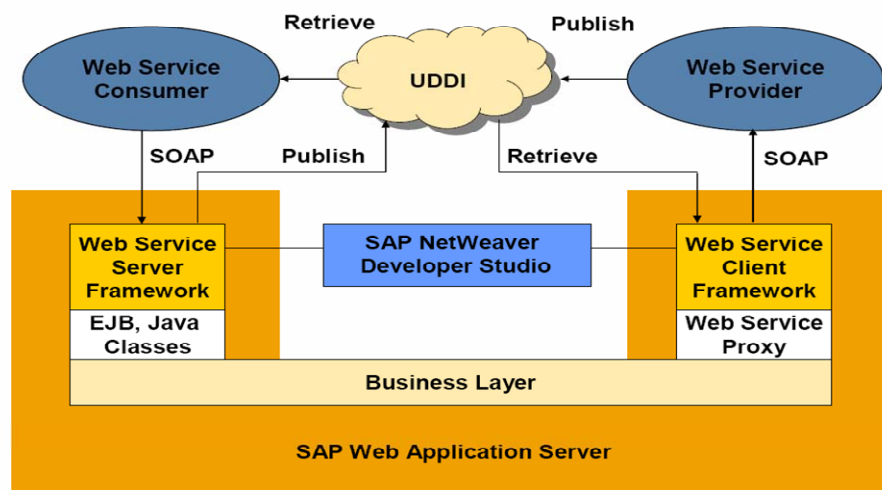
Retrieve

Publish

Web Service Consumer

UDDI

Web Service Provider

SOAP

Publish

Retrieve

SOAP

Web Service Server Framework

SAP NetWeaver Developer Studio

Web Service Client Framework

EJB, Java Classes

Web Service Proxy

Business Layer

SAP Web Application Server